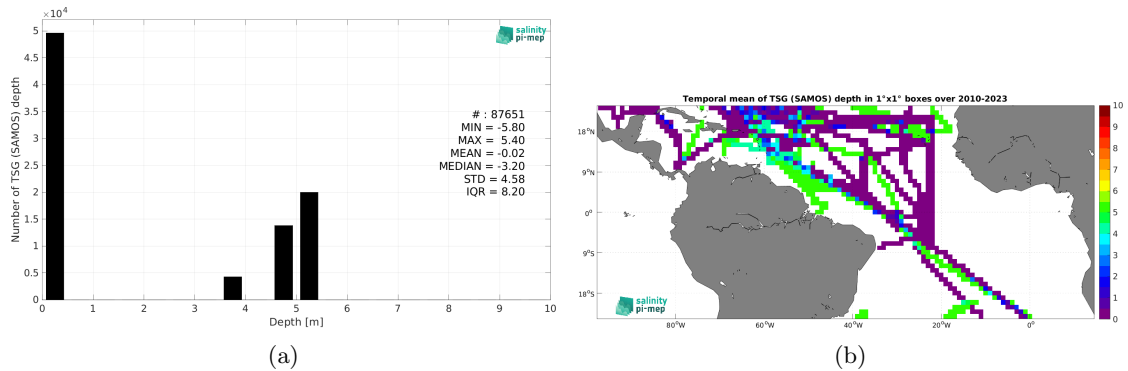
$\times 10^4$

5
4.5
4
3.5
3
2.5
2
1.5
1
0.5
0

Number of TSG (SAMOS) depth

salinity pi-mep

# : 87651
MIN = -5.80
MAX = 5.40
MEAN = -0.02
MEDIAN = -3.20
STD = 4.58
IQR = 8.20

0 1 2 3 4 5 6 7 8 9 10
Depth [m]

(a)

Temporal mean of TSG (SAMOS) depth in 1°x1° boxes over 2010-2023

18°N
9°N
0°
9°S
18°S

80°W 60°W 40°W 20°W 0°

salinity pi-mep

10
9
8
7
6
5
4
3
2
1
0

(b)